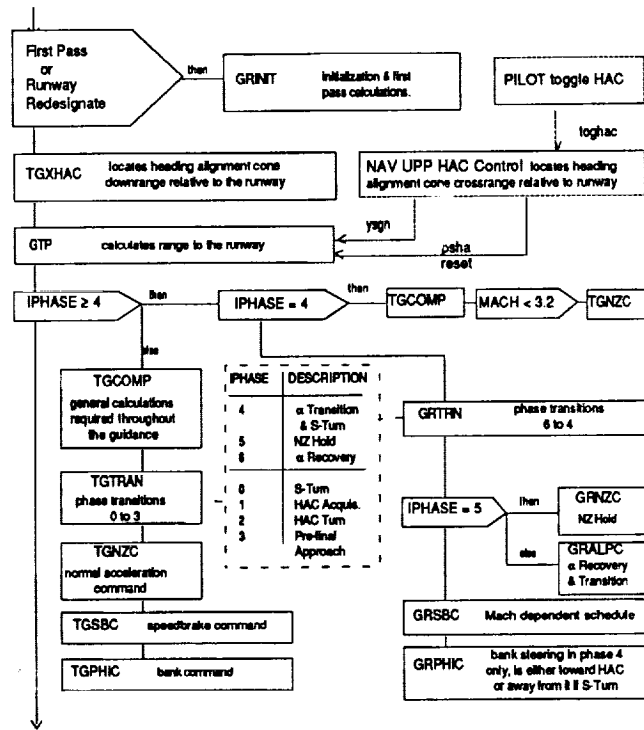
First Pass or Runway Redesignate

then

GRINIT initialization & first pass calculations.

PILOT toggle HAC

toghac

TGXHAC locates heading alignment cone downrange relative to the runway

NAV UPP HAC Control locates heading alignment cone crossrange relative to runway

ysgn

GTP calculates range to the runway

psha reset

IPHASE ≥ 4

then

IPHASE = 4

then

TGCOMP

MACH < 3.2

TGNZC

else

TGCOMP general calculations required throughout the guidance

| IPHASE | DESCRIPTION |
|---|---|
| 4 | α Transition & S-Turn |
| 5 | NZ Hold |
| 6 | α Recovery |
| 0 | S-Turn |
| 1 | HAC Acquis. |
| 2 | HAC Turn |
| 3 | Pre-final Approach |

GRTRN phase transitions 6 to 4

TGTRAN phase transitions 0 to 3

IPHASE = 5

then

GRNZC NZ Hold

else

GRALPC α Recovery & Transition

TGNZC normal acceleration command

GRSBC Mach dependent schedule

TGSBC speedbrake command

TGPHIC bank command

GRPHIC bank steering in phase 4 only, is either toward HAC or away from it if S-Turn